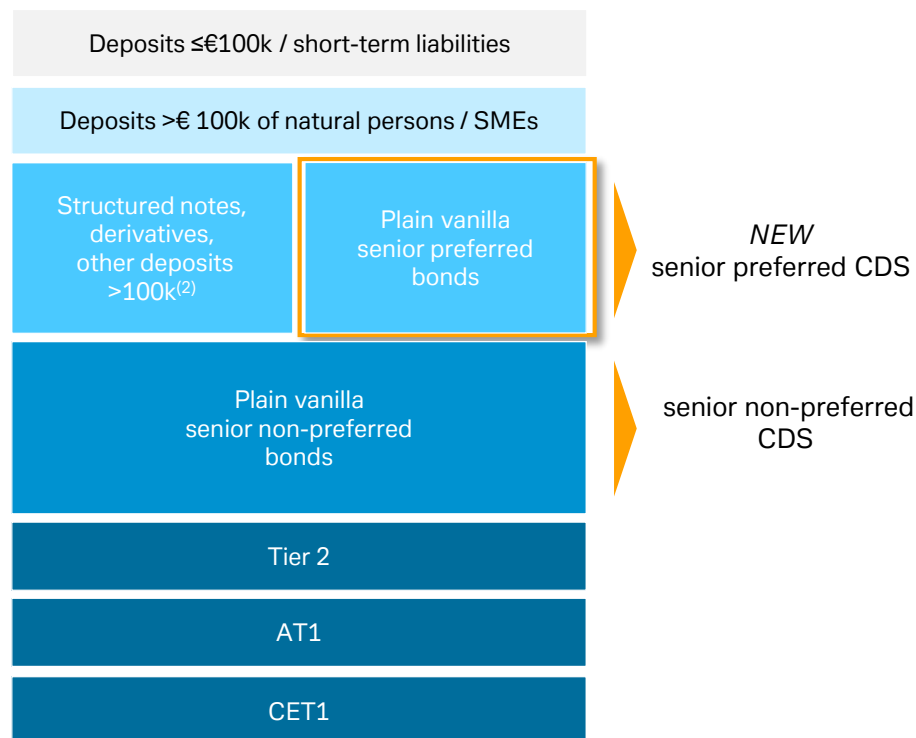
Deposits ≤€100k / short-term liabilities

Deposits >€ 100k of natural persons / SMEs

Structured notes, derivatives, other deposits >100k$^{(2)}$

Plain vanilla senior preferred bonds

*NEW* senior preferred CDS

Plain vanilla senior non-preferred bonds

senior non-preferred CDS

Tier 2

AT1

CET1